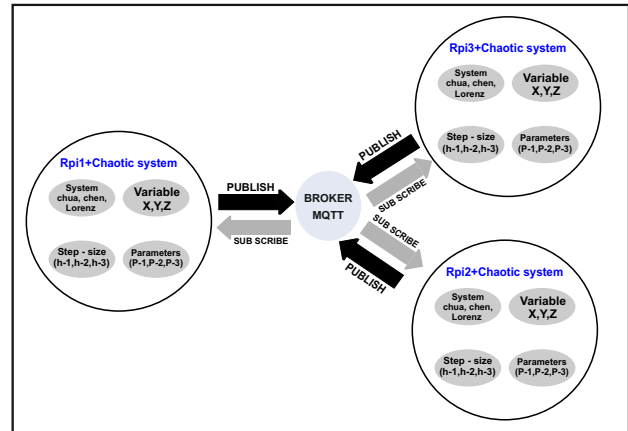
Rpi3+Chaotic system

System chua, chen, Lorenz

Variable X,Y,Z

Step - size (h-1,h-2,h-3)

Parameters (P-1,P-2,P-3)

Rpi1+Chaotic system

System chua, chen, Lorenz

Variable X,Y,Z

Step - size (h-1,h-2,h-3)

Parameters (P-1,P-2,P-3)

PUBLISH

SUB SCRIBE

BROKER MQTT

PUBLISH

SUB SCRIBE

SUB SCRIBE

PUBLISH

Rpi2+Chaotic system

System chua, chen, Lorenz

Variable X,Y,Z

Step - size (h-1,h-2,h-3)

Parameters (P-1,P-2,P-3)